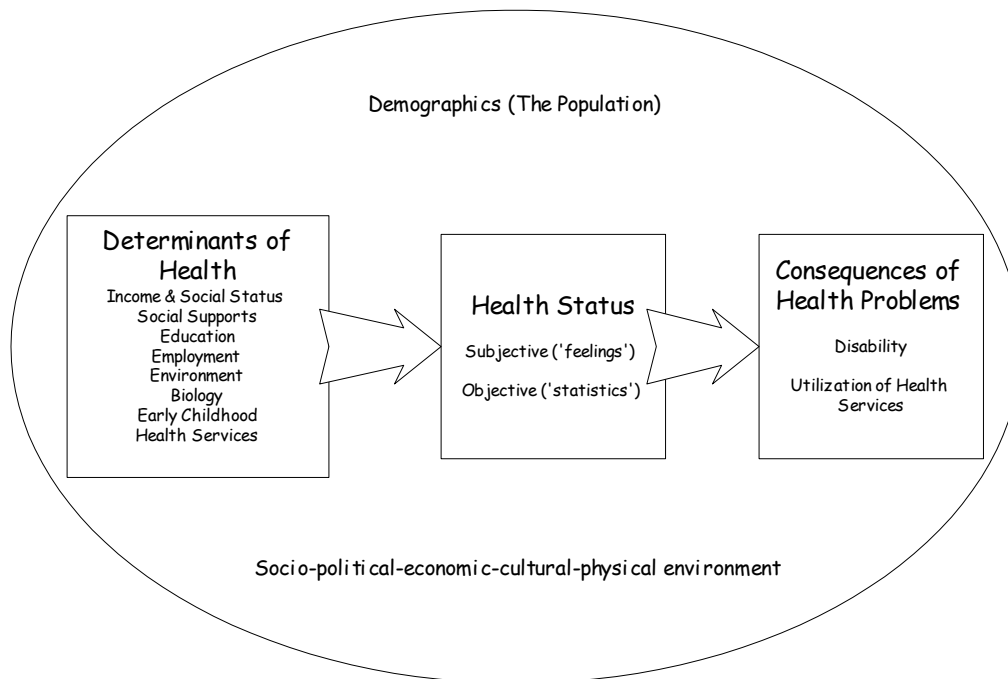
Demographics (The Population)

Determinants of Health
Income & Social Status
Social Supports
Education
Employment
Environment
Biology
Early Childhood
Health Services

Health Status
Subjective ('feelings')
Objective ('statistics')

Consequences of Health Problems
Disability
Utilization of Health Services

Socio-political-economic-cultural-physical environment